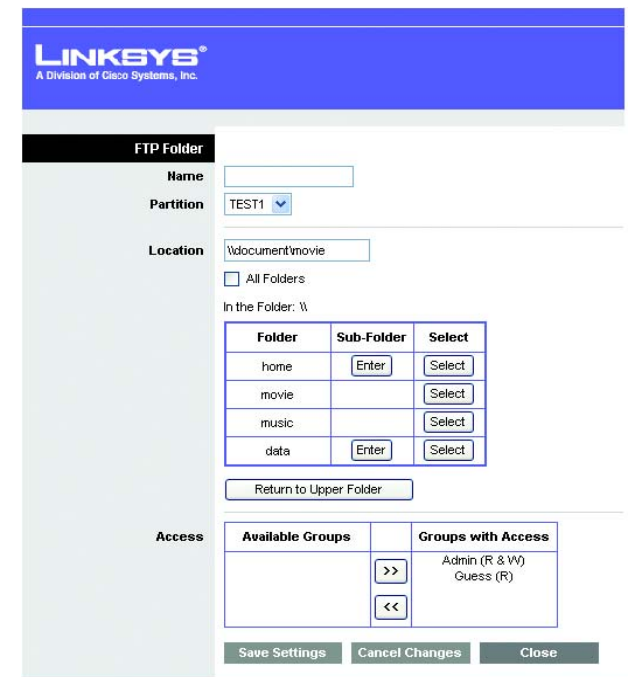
LINKSYS®
A Division of Cisco Systems, Inc.

FTP Folder

Name

Partition TEST1

Location \\document\movie

All Folders

In the Folder: \\

| Folder | Sub-Folder | Select |
|---|---|---|
| home | Enter | Select |
| movie | | Select |
| music | | Select |
| data | Enter | Select |

Return to Upper Folder

Access

| Available Groups | | Groups with Access |
|---|---|---|
| | >> <<| Admin (R & W) Guess (R) |

Save Settings Cancel Changes Close